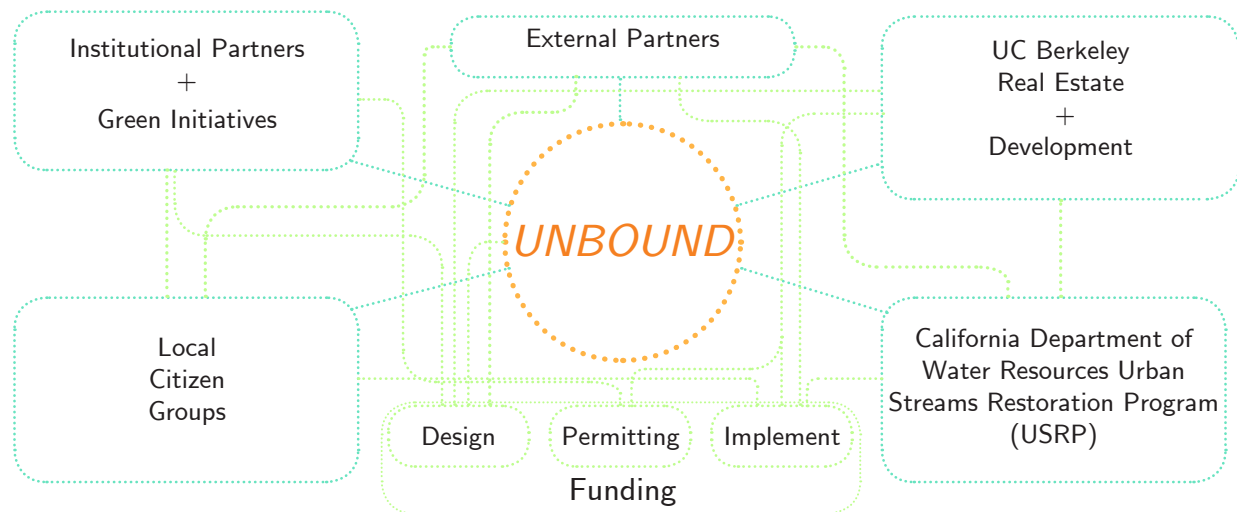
Institutional Partners
+
Green Initiatives

External Partners

UC Berkeley
Real Estate
+
Development

UNBOUND

Local
Citizen
Groups

California Department of
Water Resources Urban
Streams Restoration Program
(USRP)

Design

Permitting

Implement

Funding